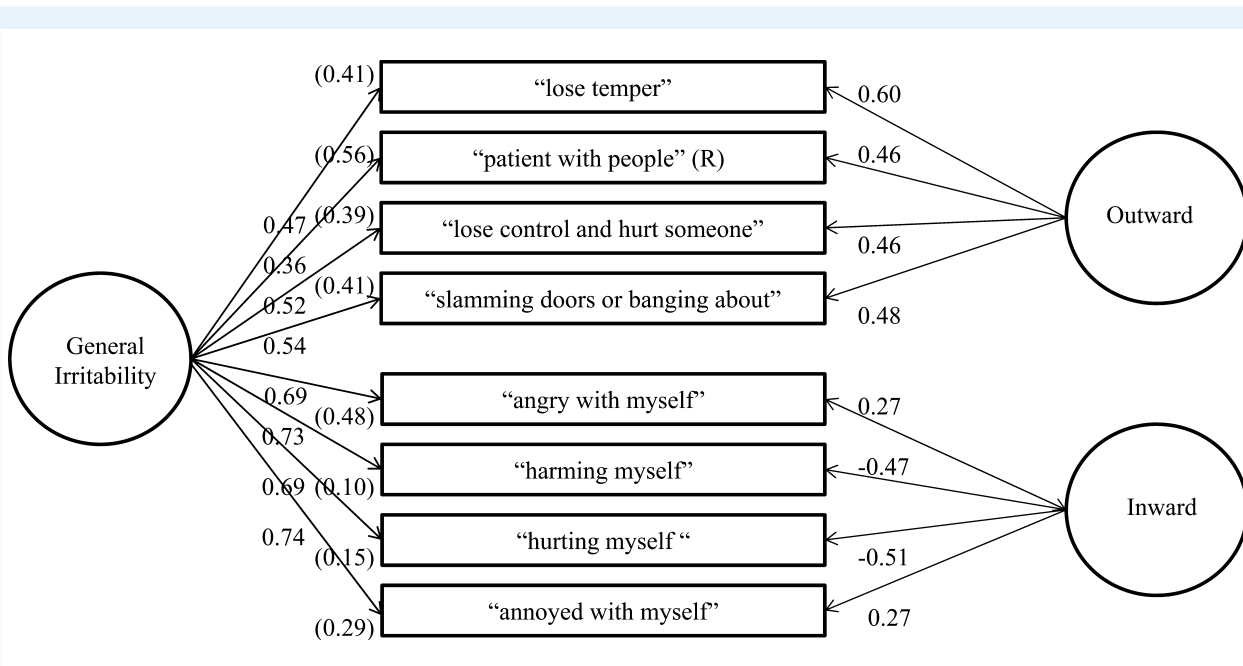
(0.41) "lose temper" 0.60

(0.56) "patient with people" (R) 0.46

0.47 (0.39) "lose control and hurt someone" 0.46

0.36

0.52 (0.41) "slamming doors or banging about" 0.48

General Irritability

0.54

Outward

0.69 (0.48) "angry with myself" 0.27

0.73

0.69 (0.10) "harming myself" -0.47

0.74 (0.15) "hurting myself " -0.51

(0.29) "annoyed with myself" 0.27

Inward